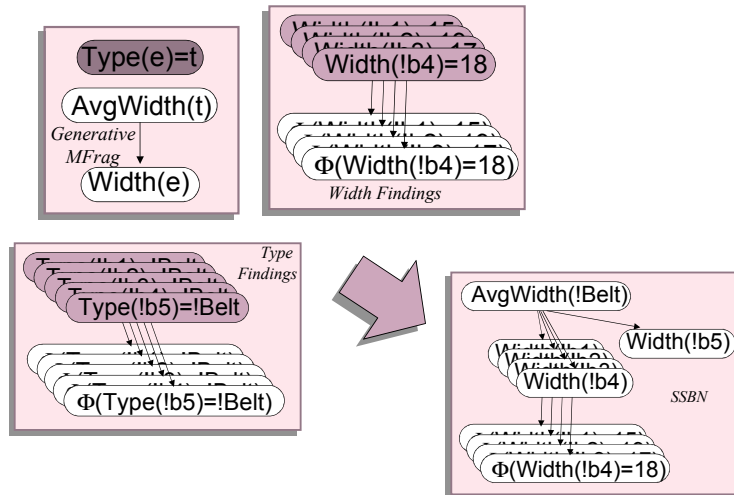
Type(e)=t

AvgWidth(t)

Generative MFrag

Width(e)

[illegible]

Width(!b4)=18

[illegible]

Φ(Width(!b4)=18)

Width Findings

Type Findings

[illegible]

Type(!b5)=!Belt

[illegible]

Φ(Type(!b5)=!Belt)

AvgWidth(!Belt)

Width(!b5)

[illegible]

Width(!b4)

SSBN

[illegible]

Φ(Width(!b4)=18)